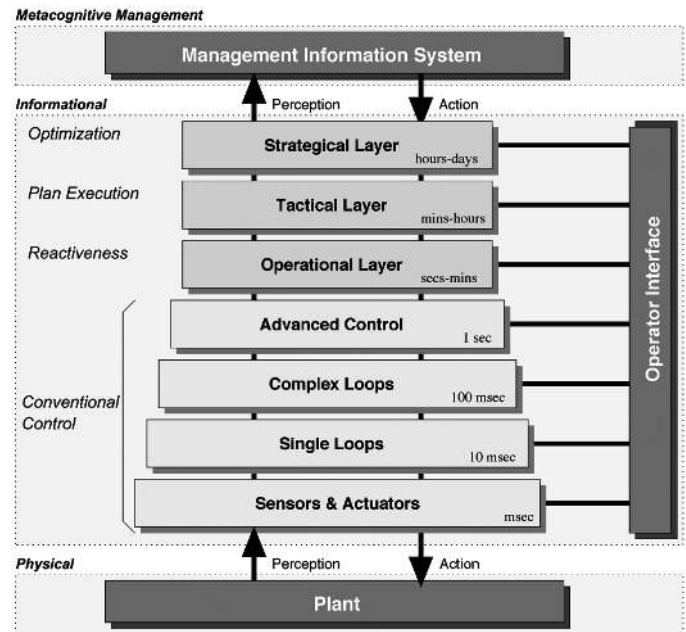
Metacognitive Management

Management Information System

Informational

Perception

Action

Optimization

Strategical Layer
hours-days

Plan Execution

Tactical Layer
mins-hours

Reactiveness

Operational Layer
secs-mins

Advanced Control
1 sec

Complex Loops
100 msec

Conventional Control

Single Loops
10 msec

Sensors & Actuators
msec

Operator Interface

Physical

Perception

Action

Plant